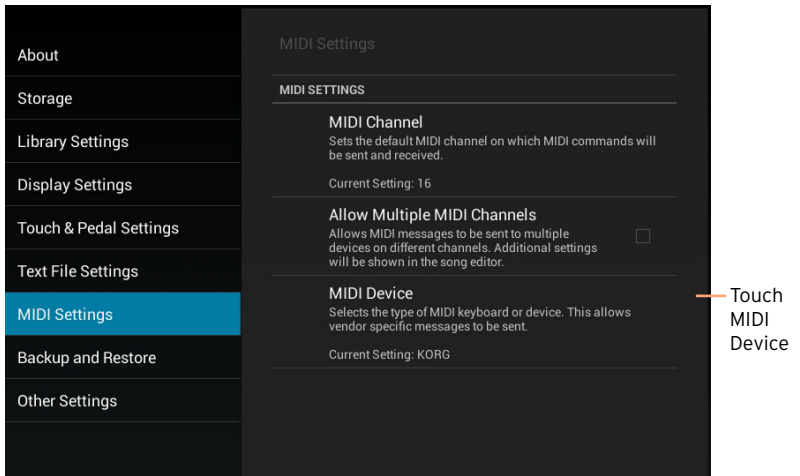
About

Storage

Library Settings

Display Settings

Touch & Pedal Settings

Text File Settings

MIDI Settings

Backup and Restore

Other Settings

MIDI Settings

MIDI SETTINGS

MIDI Channel
Sets the default MIDI channel on which MIDI commands will be sent and received.

Current Setting: 16

Allow Multiple MIDI Channels
Allows MIDI messages to be sent to multiple devices on different channels. Additional settings will be shown in the song editor.

MIDI Device
Selects the type of MIDI keyboard or device. This allows vendor specific messages to be sent.

Current Setting: KORG

Touch MIDI Device